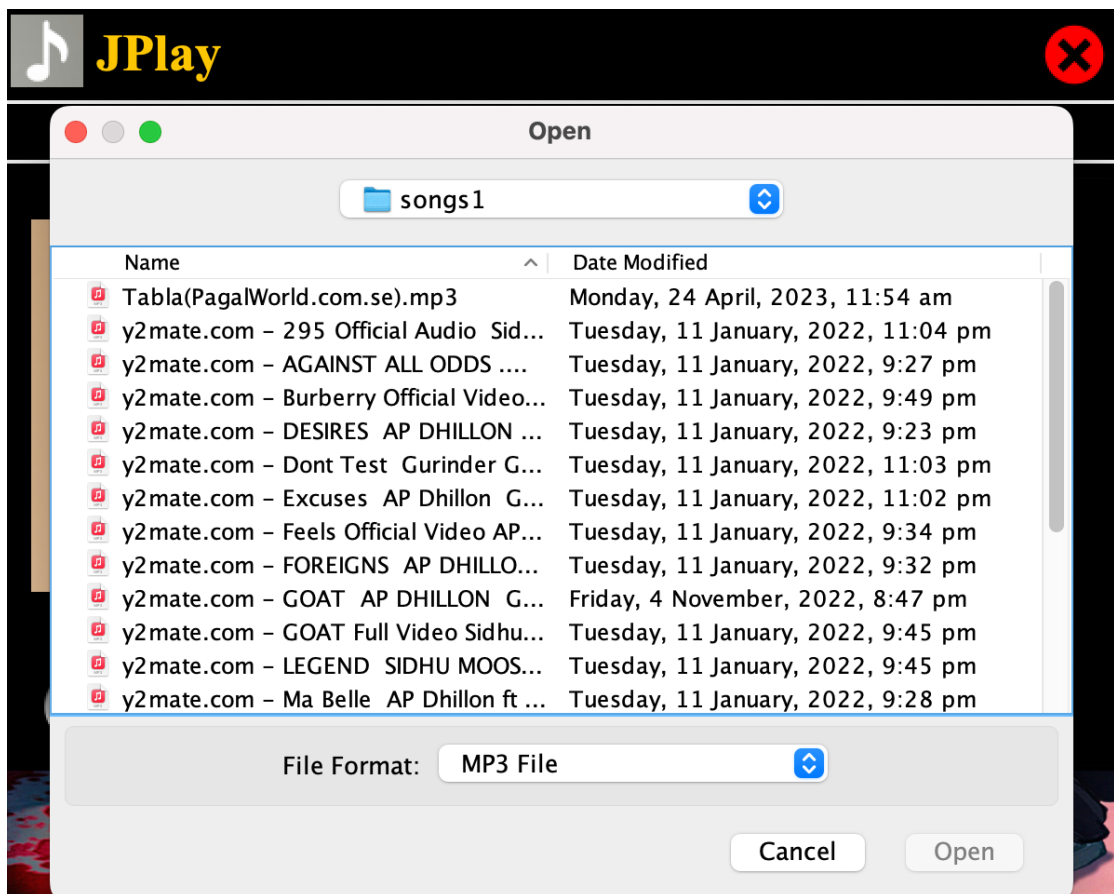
JPlay

Open

songs1

| Name | Date Modified |
|---|---|
| Tabla(PagalWorld.com.se).mp3 | Monday, 24 April, 2023, 11:54 am |
| y2mate.com - 295 Official Audio Sid... | Tuesday, 11 January, 2022, 11:04 pm |
| y2mate.com - AGAINST ALL ODDS .... | Tuesday, 11 January, 2022, 9:27 pm |
| y2mate.com - Burberry Official Video... | Tuesday, 11 January, 2022, 9:49 pm |
| y2mate.com - DESIRES AP DHILLON ... | Tuesday, 11 January, 2022, 9:23 pm |
| y2mate.com - Dont Test Gurinder G... | Tuesday, 11 January, 2022, 11:03 pm |
| y2mate.com - Excuses AP Dhillon G... | Tuesday, 11 January, 2022, 11:02 pm |
| y2mate.com - Feels Official Video AP... | Tuesday, 11 January, 2022, 9:34 pm |
| y2mate.com - FOREIGNS AP DHILLO... | Tuesday, 11 January, 2022, 9:32 pm |
| y2mate.com - GOAT AP DHILLON G... | Friday, 4 November, 2022, 8:47 pm |
| y2mate.com - GOAT Full Video Sidhu... | Tuesday, 11 January, 2022, 9:45 pm |
| y2mate.com - LEGEND SIDHU MOOS... | Tuesday, 11 January, 2022, 9:45 pm |
| y2mate.com - Ma Belle AP Dhillon ft ... | Tuesday, 11 January, 2022, 9:28 pm |

File Format: MP3 File

Cancel Open